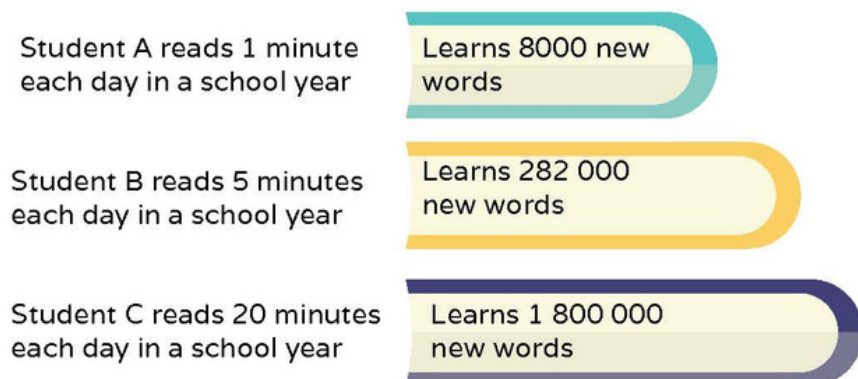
Student A reads 1 minute each day in a school year

Learns 8000 new words

Student B reads 5 minutes each day in a school year

Learns 282 000 new words

Student C reads 20 minutes each day in a school year

Learns 1 800 000 new words